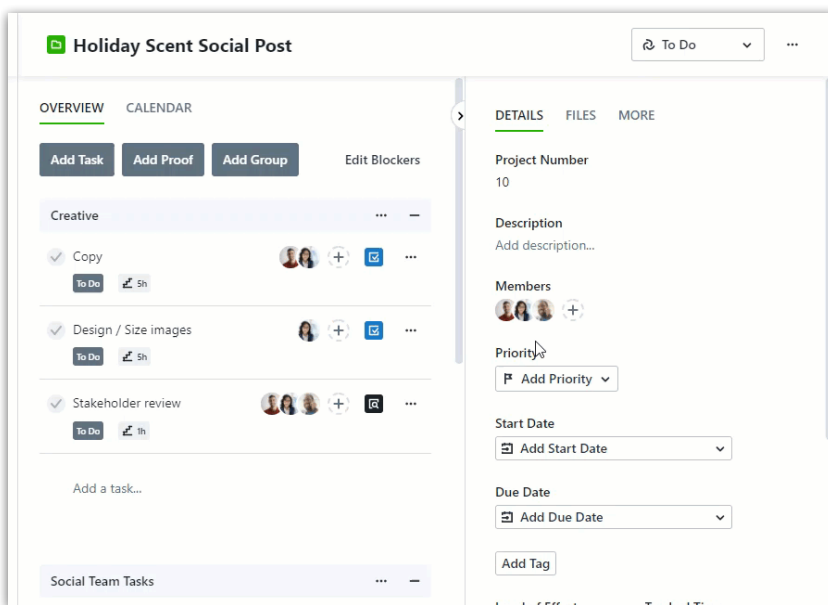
Holiday Scent Social Post

To Do

OVERVIEW CALENDAR

Add Task Add Proof Add Group Edit Blockers

Creative

Copy
To Do 5h

Design / Size images
To Do 5h

Stakeholder review
To Do 1h

Add a task...

Social Team Tasks

DETAILS FILES MORE

Project Number
10

Description
Add description...

Members

Priority
Add Priority

Start Date
Add Start Date

Due Date
Add Due Date

Add Tag

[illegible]